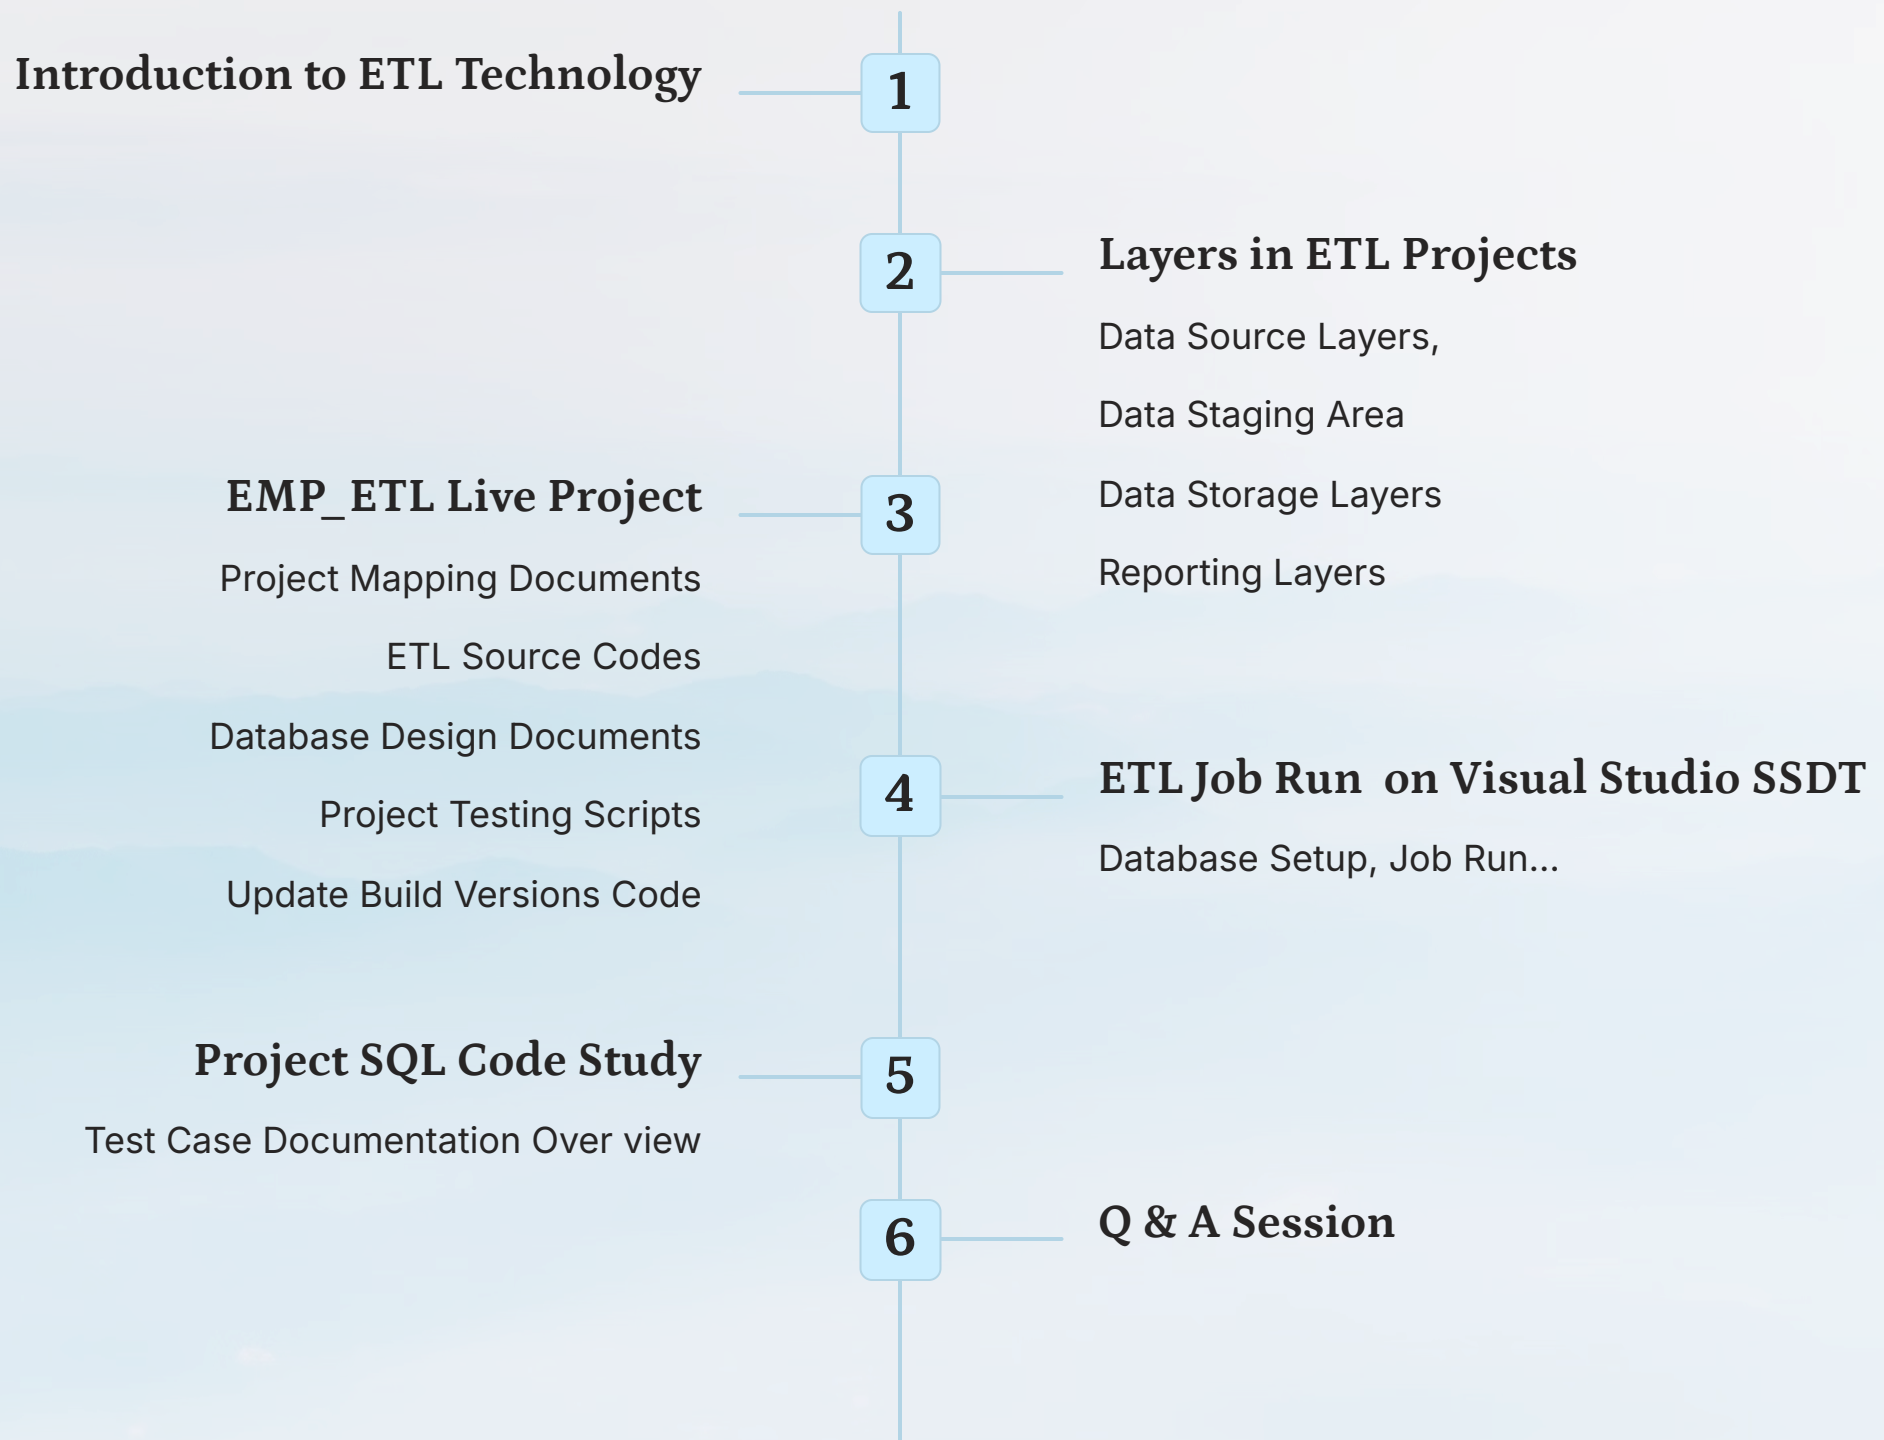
Introduction to ETL Technology

1

2

Layers in ETL Projects

Data Source Layers,

Data Staging Area

Data Storage Layers

Reporting Layers

EMP_ETL Live Project

3

Project Mapping Documents

ETL Source Codes

Database Design Documents

Project Testing Scripts

Update Build Versions Code

4

ETL Job Run on Visual Studio SSDT

Database Setup, Job Run...

Project SQL Code Study

5

Test Case Documentation Over view

6

Q & A Session